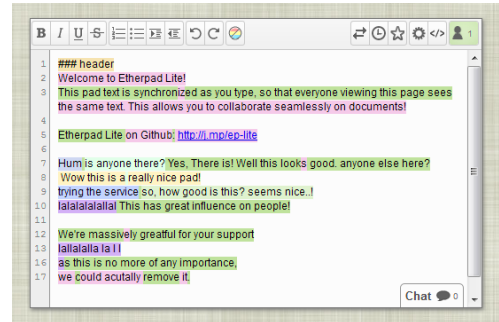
B I U S

1 ### header
2 Welcome to Etherpad Lite!
3 This pad text is synchronized as you type, so that everyone viewing this page sees the same text. This allows you to collaborate seamlessly on documents!
4
5 Etherpad Lite on Github: http://j.mp/ep-lite
6
7 Hum is anyone there? Yes, There is! Well this looks good. anyone else here?
8 Wow this is a really nice pad!
9 trying the service so, how good is this? seems nice..!
10 lalalalalallal This has great influence on people!
11
12 We're massively greatful for your support
13 lallalalla la l l
16 as this is no more of any importance,
17 we could acutally remove it.

Chat 0